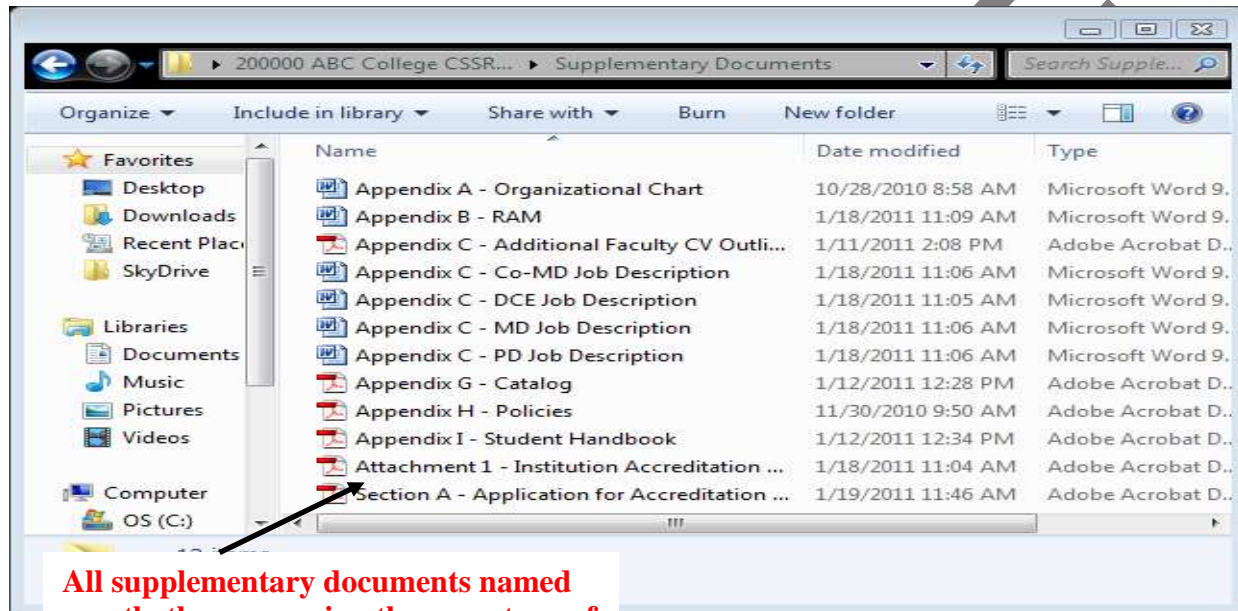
200000 ABC College CSSR... ▸ Supplementary Documents

Search Supple...

Organize ▾ Include in library ▾ Share with ▾ Burn New folder

Favorites
Desktop
Downloads
Recent Plac
SkyDrive

Libraries
Documents
Music
Pictures
Videos

Computer
OS (C:)

| Name | Date modified | Type |
|---|---|---|
| Appendix A - Organizational Chart | 10/28/2010 8:58 AM | Microsoft Word 9. |
| Appendix B - RAM | 1/18/2011 11:09 AM | Microsoft Word 9. |
| Appendix C - Additional Faculty CV Outli... | 1/11/2011 2:08 PM | Adobe Acrobat D.. |
| Appendix C - Co-MD Job Description | 1/18/2011 11:06 AM | Microsoft Word 9. |
| Appendix C - DCE Job Description | 1/18/2011 11:05 AM | Microsoft Word 9. |
| Appendix C - MD Job Description | 1/18/2011 11:06 AM | Microsoft Word 9. |
| Appendix C - PD Job Description | 1/18/2011 11:06 AM | Microsoft Word 9. |
| Appendix G - Catalog | 1/12/2011 12:28 PM | Adobe Acrobat D.. |
| Appendix H - Policies | 11/30/2010 9:50 AM | Adobe Acrobat D.. |
| Appendix I - Student Handbook | 1/12/2011 12:34 PM | Adobe Acrobat D.. |
| Attachment 1 - Institution Accreditation ... | 1/18/2011 11:04 AM | Adobe Acrobat D.. |
| Section A - Application for Accreditation ... | 1/19/2011 11:46 AM | Adobe Acrobat D.. |

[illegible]

All supplementary documents named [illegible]